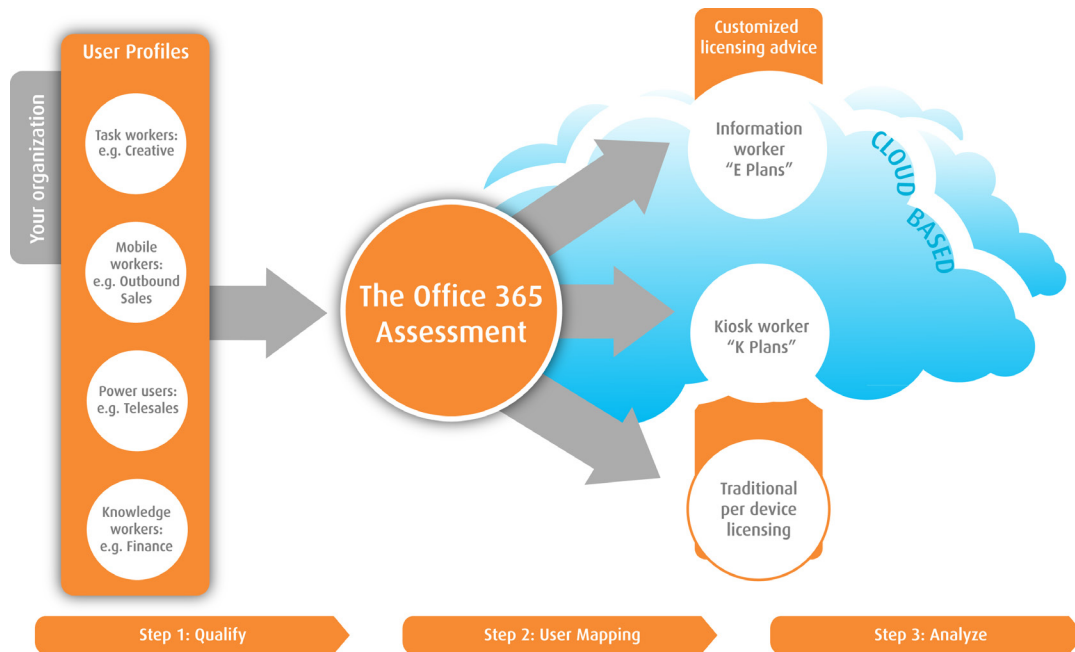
Your organization

User Profiles

Task workers: e.g. Creative

Mobile workers: e.g. Outbound Sales

Power users: e.g. Telesales

Knowledge workers: e.g. Finance

The Office 365 Assessment

Customized licensing advice

Information worker "E Plans"

CLOUD BASED

Kiosk worker "K Plans"

Traditional per device licensing

Step 1: Qualify

Step 2: User Mapping

Step 3: Analyze